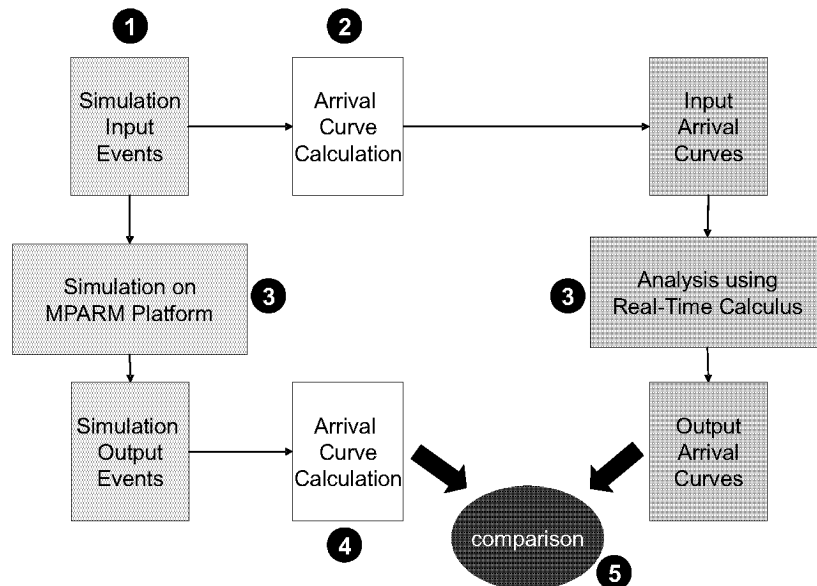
1

2

Simulation Input Events

Arrival Curve Calculation

Input Arrival Curves

Simulation on MPARM Platform

3

3

Analysis using Real-Time Calculus

Simulation Output Events

Arrival Curve Calculation

Output Arrival Curves

4

comparison

5